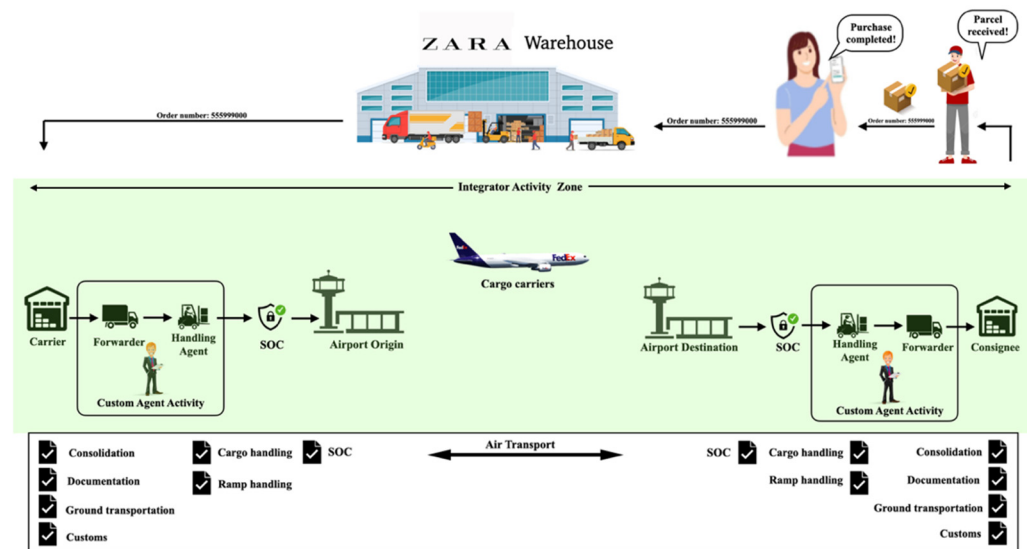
ZARA Warehouse

Purchase completed!

Parcel received!

Order number: 555999000

Order number: 555999000

Order number: 555999000

Integrator Activity Zone

FedEx

Cargo carriers

Carrier

Forwarder

Handling Agent

SOC

Airport Origin

Custom Agent Activity

Airport Destination

SOC

Handling Agent

Forwarder

Consignee

Custom Agent Activity

Consolidation

Documentation

Ground transportation

Customs

Cargo handling

Ramp handling

SOC

Air Transport

SOC

Cargo handling

Ramp handling

Consolidation

Documentation

Ground transportation

Customs